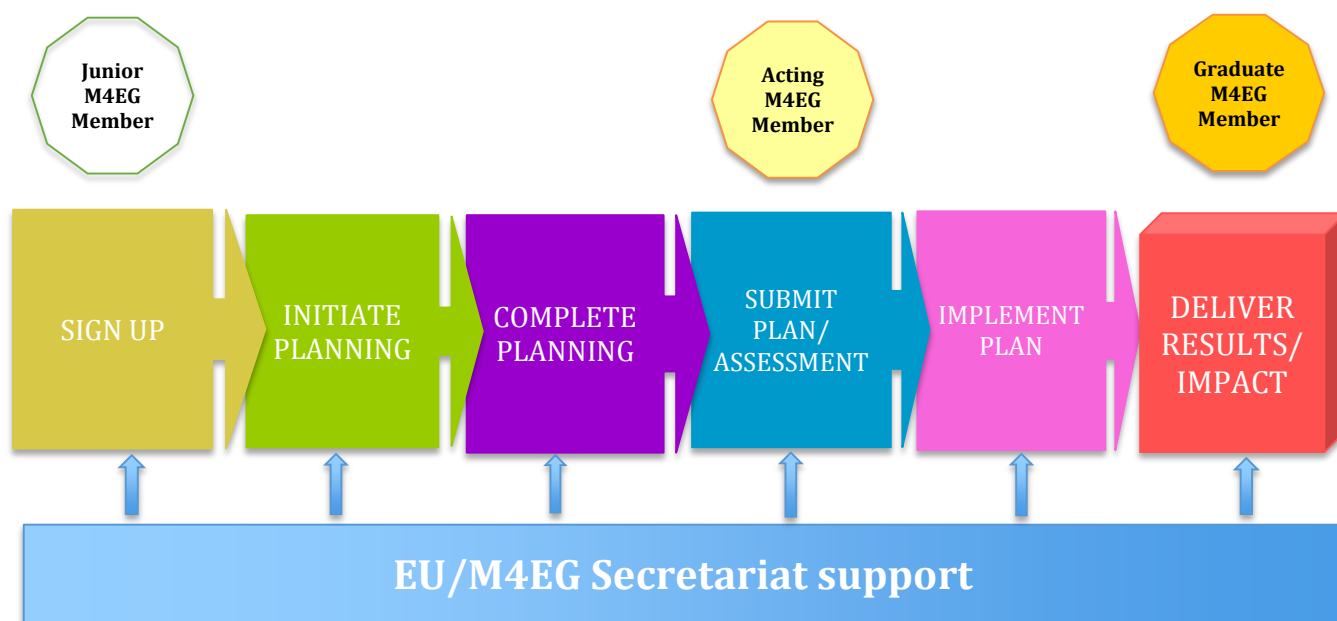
Junior M4EG Member

Acting M4EG Member

Graduate M4EG Member

SIGN UP

INITIATE PLANNING

COMPLETE PLANNING

SUBMIT PLAN/ ASSESSMENT

IMPLEMENT PLAN

DELIVER RESULTS/ IMPACT

EU/M4EG Secretariat support